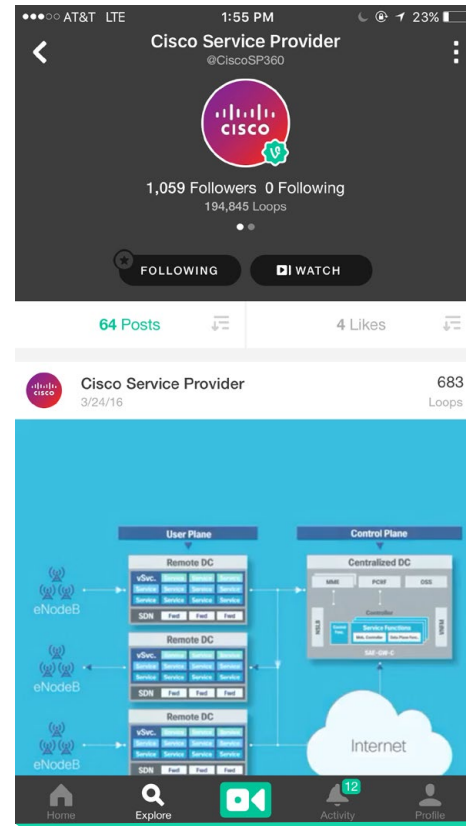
●●●○○ AT&T LTE 1:55 PM 23%

Cisco Service Provider
@CiscoSP360

CISCO

1,059 Followers 0 Following
194,845 Loops

FOLLOWING
WATCH

64 Posts
4 Likes

Cisco Service Provider
3/24/16
683
Loops

User Plane
Control Plane

Remote DC
vSvc. Service Service Service
Service Service Service
Service Service Service
SDN Fwd Fwd Fwd

Centralized DC
MME PCRF OSS
Controller
Service Functions
SAE-GW-C

eNodeB
Remote DC
vSvc.
SDN Fwd Fwd Fwd

eNodeB
Remote DC
vSvc.
SDN Fwd Fwd Fwd

eNodeB

Internet

Home
Explore
12
Activity
Profile